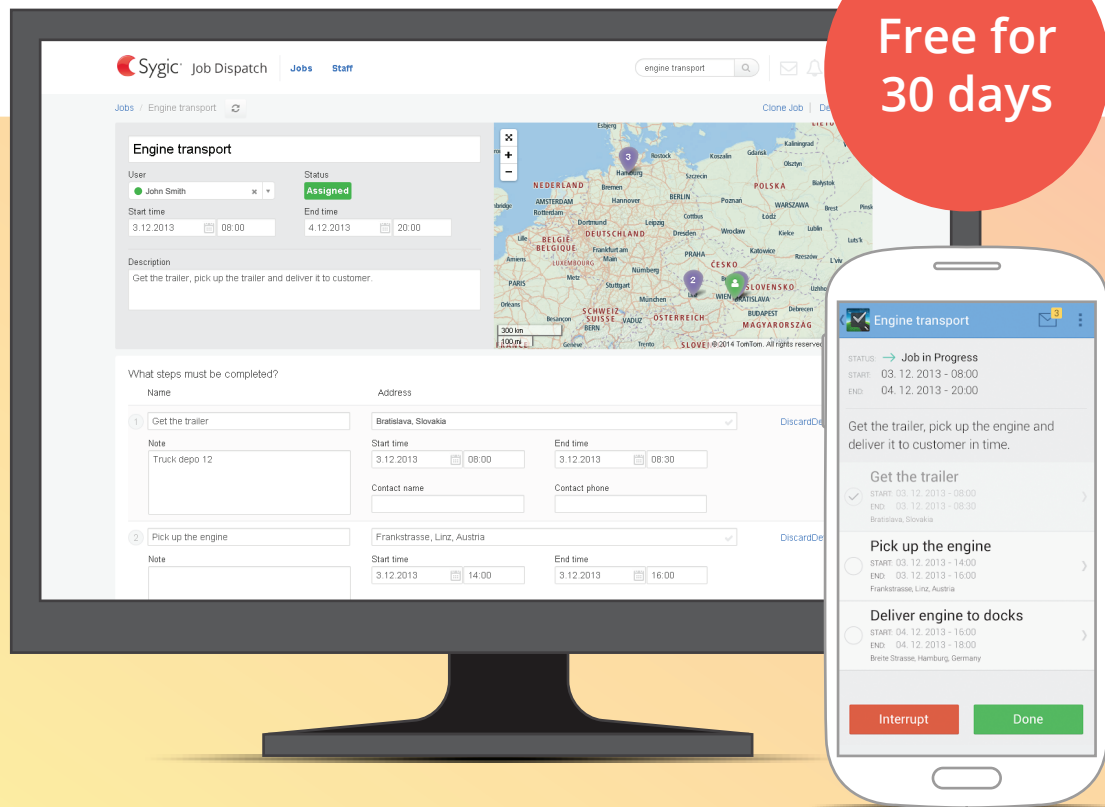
Free for 30 days

Sygic Job Dispatch Jobs Staff

engine transport

Jobs / Engine transport

Clone Job De

Engine transport

User
John Smith

Status
Assigned

Start time
3.12.2013 08:00

End time
4.12.2013 20:00

Description
Get the trailer, pick up the trailer and deliver it to customer.

Esbjerg Rostock Koszalin Gdansk Kaliningrad Hamburg Szczecin Olsztyn NEDERLAND Bremen POLSKA Białystok AMSTERDAM Hannover BERLIN Poznań WARSZAWA Brest Rotterdam Dortmund Leipzig Cottbus Łódź Pinsk BELGIË-BELGIQUE DEUTSCHLAND Dresden Wrocław Kielce Lublin Lille Frankfurt am Main Katowice Luts'k Amiens LUXEMBOURG PRAHA Rzeszów L'viv PARIS Metz Nürnberg ČESKO Stuttgart SLOVENSKO Orléans München BRATISLAVA WIEN SCHWEIZ SUISSE ÖSTERREICH BUDAPEST Besançon BERN MAGYARORSZÁG Genève Trento SLOVE 300 km 100 mi © 2014 TomTom. All rights reserved

What steps must be completed?
Name Address

1 Get the trailer Bratislava, Slovakia DiscardDe
Note
Truck depo 12
Start time 3.12.2013 08:00
End time 3.12.2013 08:30
Contact name
Contact phone

2 Pick up the engine Frankstrasse, Linz, Austria DiscardDe
Note
Start time 3.12.2013 14:00
End time 3.12.2013 16:00

Engine transport 3

STATUS: Job in Progress
START: 03. 12. 2013 - 08:00
END: 04. 12. 2013 - 20:00

Get the trailer, pick up the engine and deliver it to customer in time.

Get the trailer
START: 03. 12. 2013 - 08:00
END: 03. 12. 2013 - 08:30
Bratislava, Slovakia

Pick up the engine
START: 03. 12. 2013 - 14:00
END: 03. 12. 2013 - 16:00
Frankstrasse, Linz, Austria

Deliver engine to docks
START: 04. 12. 2013 - 16:00
END: 04. 12. 2013 - 20:00
Breite Strasse, Hamburg, Germany

Interrupt
Done